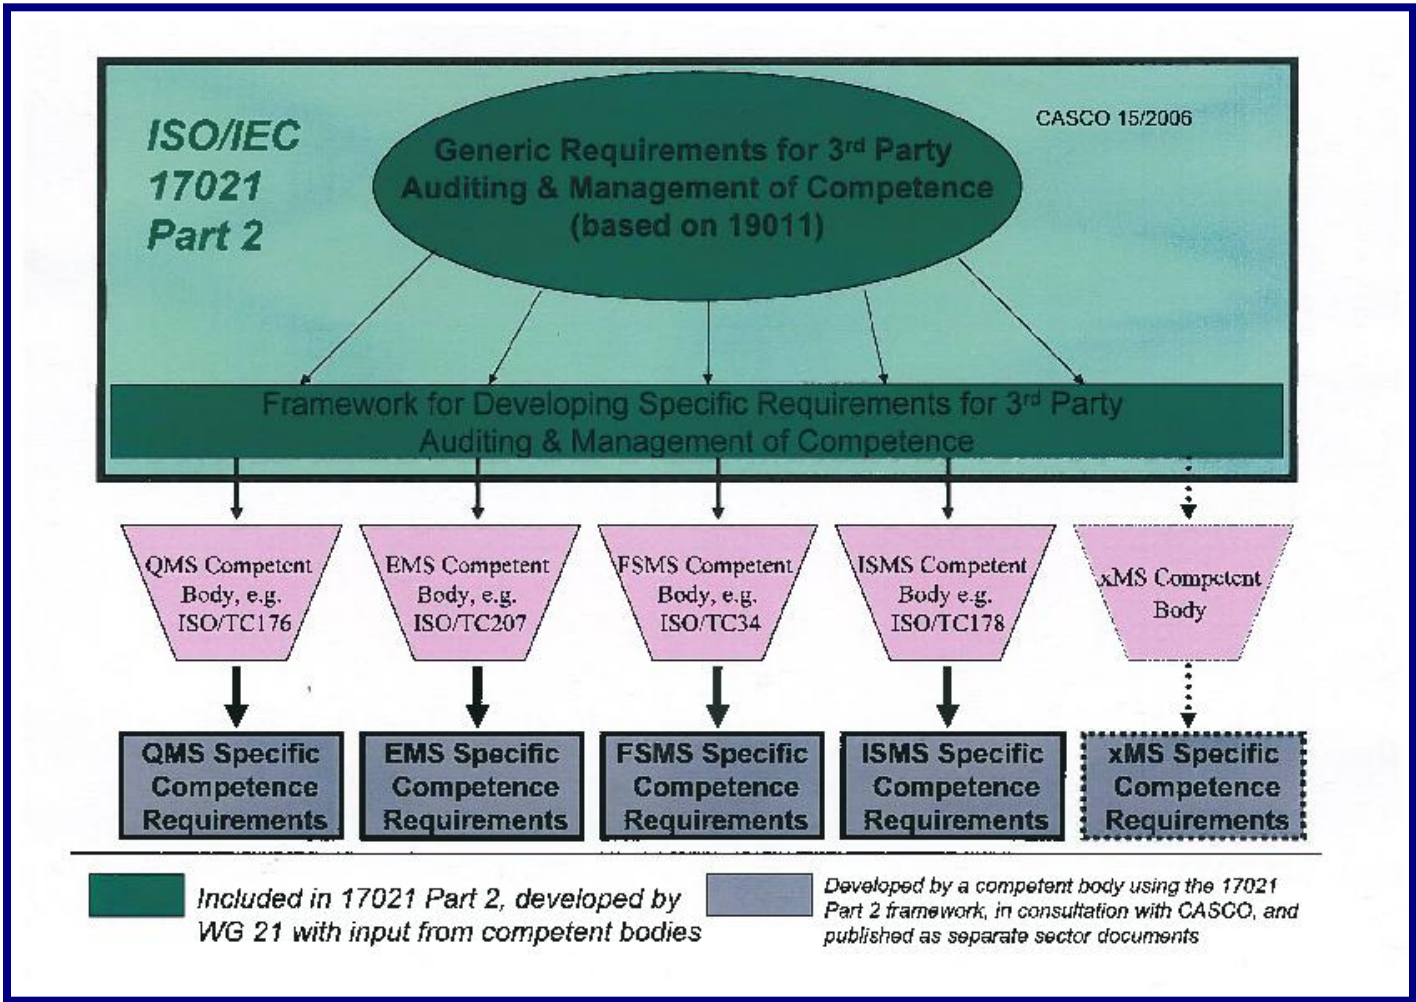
ISO/IEC 17021 Part 2

Generic Requirements for 3$^{rd}$ Party Auditing & Management of Competence (based on 19011)

CASCO 15/2006

Framework for Developing Specific Requirements for 3$^{rd}$ Party Auditing & Management of Competence

QMS Competent Body, e.g. ISO/TC176

EMS Competent Body, e.g. ISO/TC207

FSMS Competent Body, e.g. ISO/TC34

ISMS Competent Body e.g. ISO/TC178

xMS Competent Body

QMS Specific Competence Requirements

EMS Specific Competence Requirements

FSMS Specific Competence Requirements

ISMS Specific Competence Requirements

xMS Specific Competence Requirements

Included in 17021 Part 2, developed by WG 21 with input from competent bodies

Developed by a competent body using the 17021 Part 2 framework, in consultation with CASCO, and published as separate sector documents